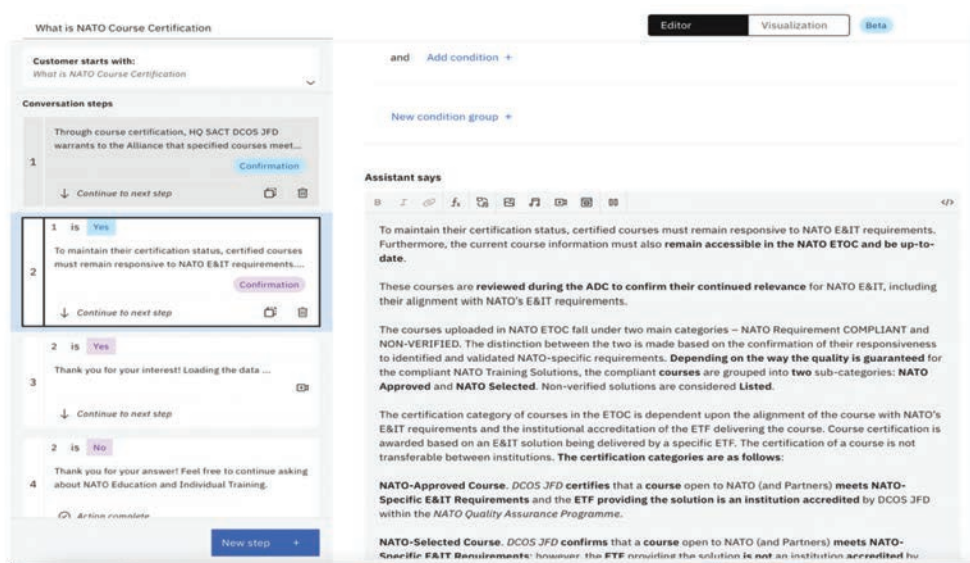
What is NATO Course Certification

Editor | Visualization | Beta

Customer starts with:
What is NATO Course Certification

Conversation steps

1
Through course certification, HQ SACT DCOS JFD warrants to the Alliance that specified courses meet...
Confirmation
Continue to next step

2
1 is Yes
To maintain their certification status, certified courses must remain responsive to NATO E&IT requirements....
Confirmation
Continue to next step

3
2 is Yes
Thank you for your interest! Loading the data ...
Continue to next step

4
2 is No
Thank you for your answer! Feel free to continue asking about NATO Education and Individual Training.
Action complete

New step +

and Add condition +

New condition group +

Assistant says

To maintain their certification status, certified courses must remain responsive to NATO E&IT requirements. Furthermore, the current course information must also **remain accessible in the NATO ETOC and be up-to-date**.

These courses are **reviewed during the ADC to confirm their continued relevance** for NATO E&IT, including their alignment with NATO's E&IT requirements.

The courses uploaded in NATO ETOC fall under two main categories – NATO Requirement COMPLIANT and NON-VERIFIED. The distinction between the two is made based on the confirmation of their responsiveness to identified and validated NATO-specific requirements. **Depending on the way the quality is guaranteed** for the compliant NATO Training Solutions, the compliant **courses** are grouped into **two** sub-categories: **NATO Approved** and **NATO Selected**. Non-verified solutions are considered **Listed**.

The certification category of courses in the ETOC is dependent upon the alignment of the course with NATO's E&IT requirements and the institutional accreditation of the ETF delivering the course. Course certification is awarded based on an E&IT solution being delivered by a specific ETF. The certification of a course is not transferable between institutions. **The certification categories are as follows**:

**NATO-Approved Course.** *DCOS JFD* **certifies** that a **course** open to NATO (and Partners) **meets NATO-Specific E&IT Requirements** and the **ETF providing the solution is an institution accredited** by DCOS JFD within the *NATO Quality Assurance Programme*.

**NATO-Selected Course.** *DCOS JFD* **confirms** that a **course** open to NATO (and Partners) **meets NATO-Specific E&IT Requirements**; however, the **ETF** providing the solution **is not** an institution **accredited** by